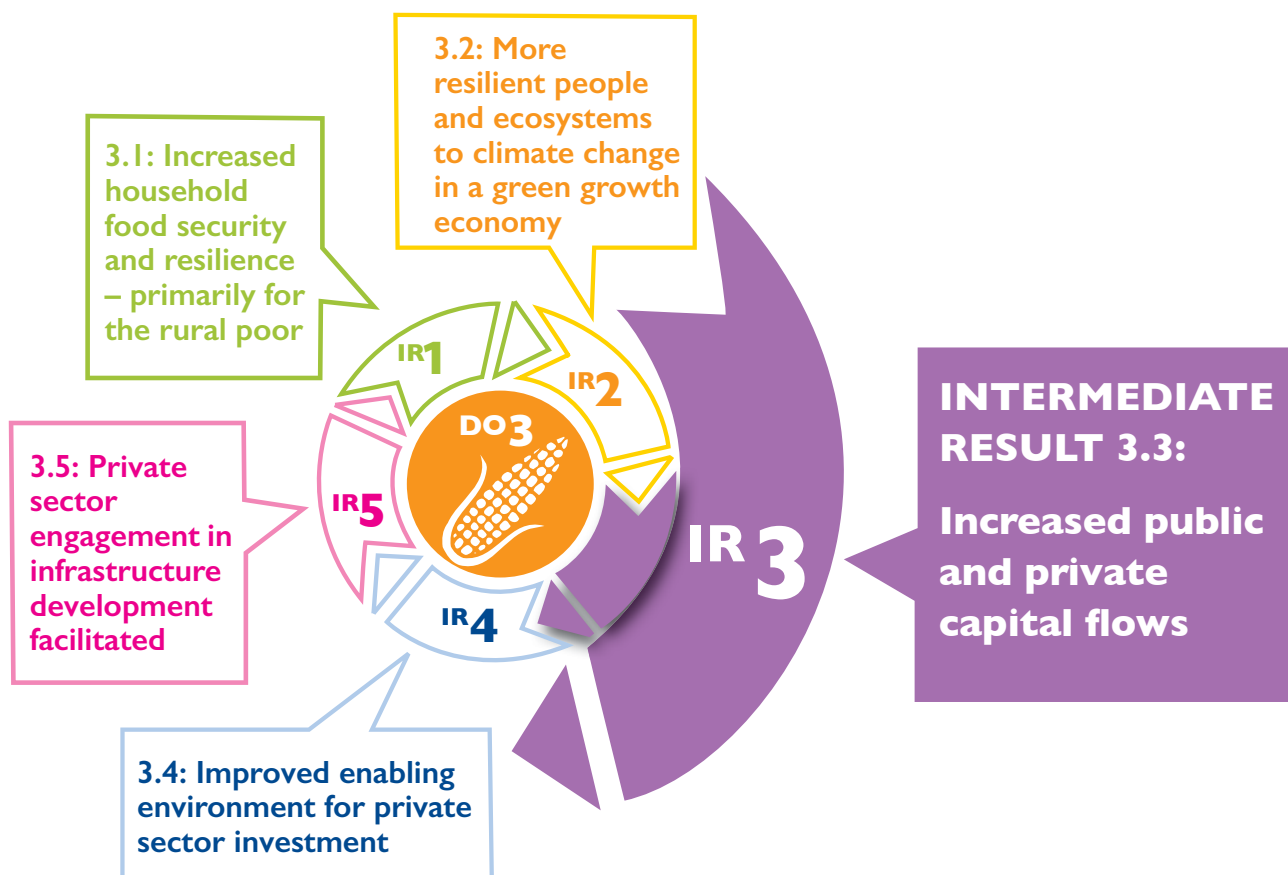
3.2: More resilient people and ecosystems to climate change in a green growth economy

3.1: Increased household food security and resilience – primarily for the rural poor

IR1

IR2

DO3

IR5

IR4

IR3

3.5: Private sector engagement in infrastructure development facilitated

INTERMEDIATE RESULT 3.3:

Increased public and private capital flows

3.4: Improved enabling environment for private sector investment